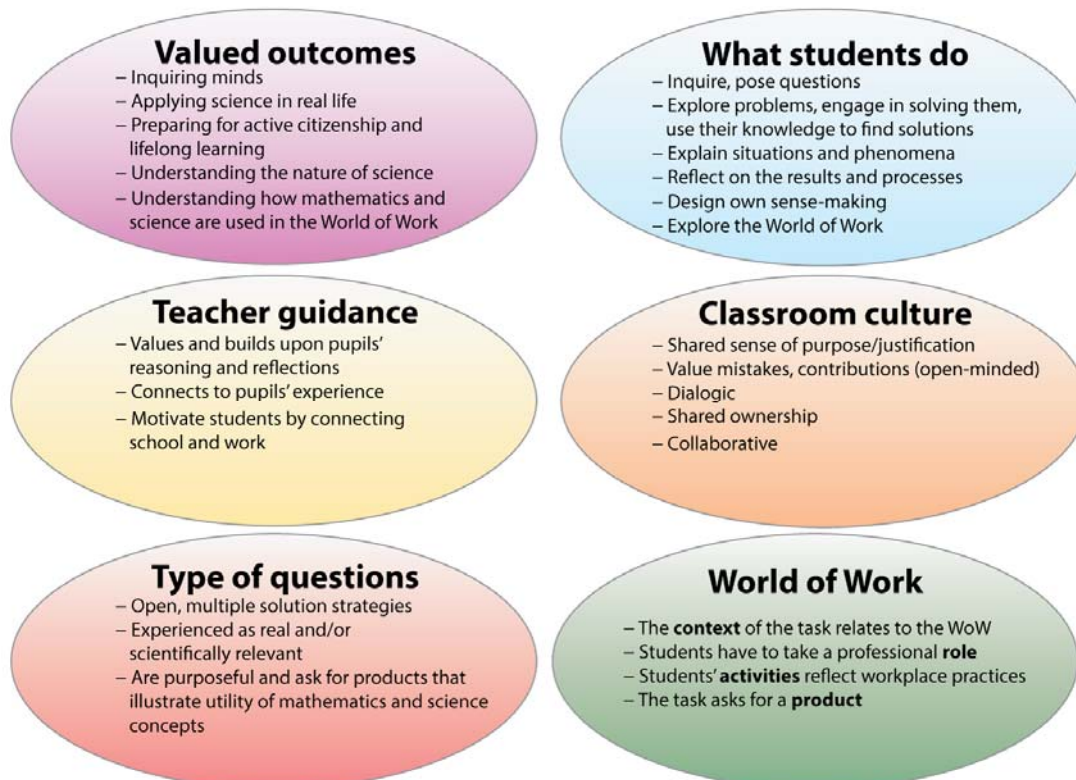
Valued outcomes
– Inquiring minds
– Applying science in real life
– Preparing for active citizenship and lifelong learning
– Understanding the nature of science
– Understanding how mathematics and science are used in the World of Work

What students do
– Inquire, pose questions
– Explore problems, engage in solving them, use their knowledge to find solutions
– Explain situations and phenomena
– Reflect on the results and processes
– Design own sense-making
– Explore the World of Work

Teacher guidance
– Values and builds upon pupils' reasoning and reflections
– Connects to pupils' experience
– Motivate students by connecting school and work

Classroom culture
– Shared sense of purpose/justification
– Value mistakes, contributions (open-minded)
– Dialogic
– Shared ownership
– Collaborative

Type of questions
– Open, multiple solution strategies
– Experienced as real and/or scientifically relevant
– Are purposeful and ask for products that illustrate utility of mathematics and science concepts

World of Work
– The **context** of the task relates to the WoW
– Students have to take a professional **role**
– Students' **activities** reflect workplace practices
– The task asks for a **product**